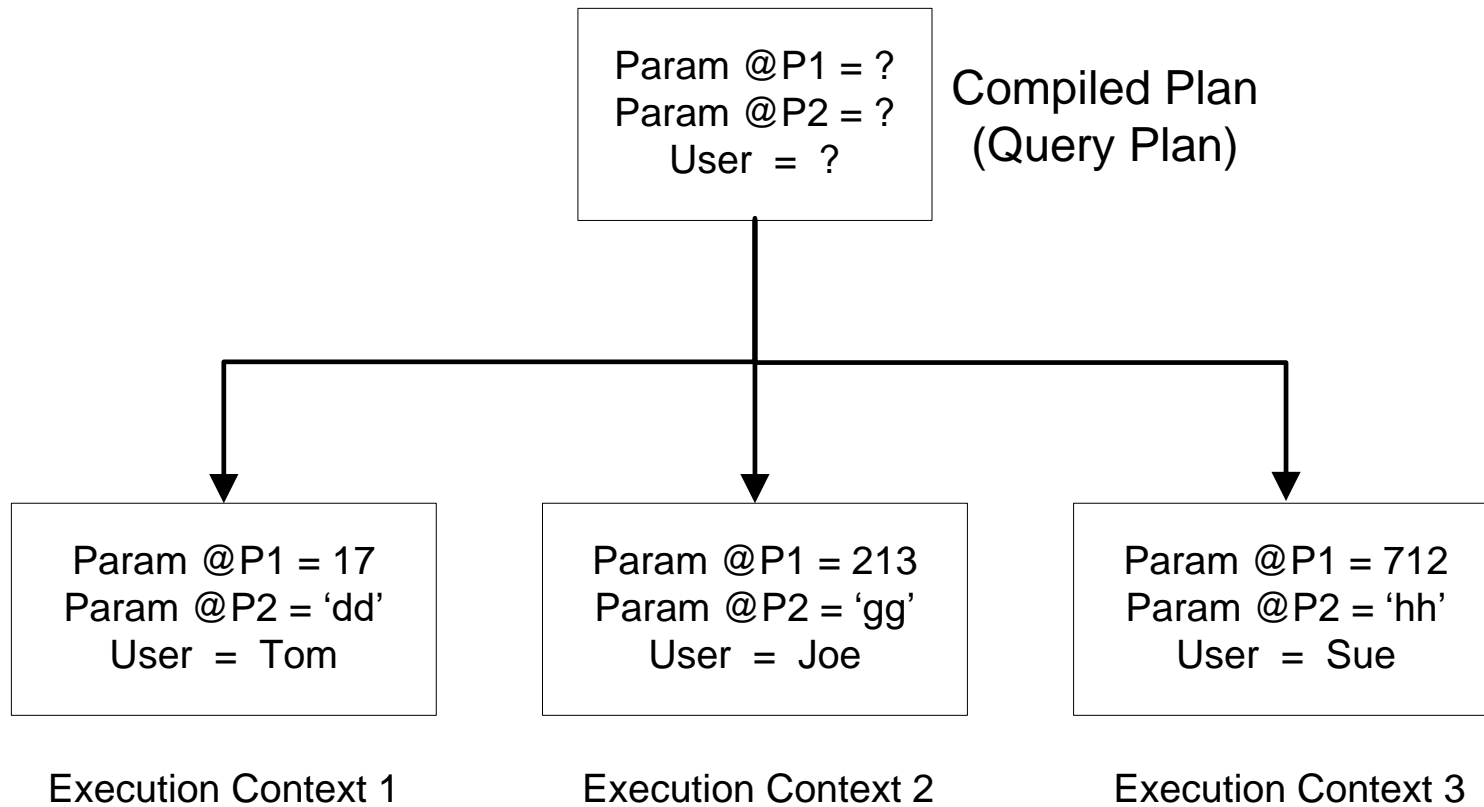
Param @P1 = ?
Param @P2 = ?
User = ?

Compiled Plan
(Query Plan)

Param @P1 = 17
Param @P2 = ‘dd’
User = Tom

Execution Context 1

Param @P1 = 213
Param @P2 = ‘gg’
User = Joe

Execution Context 2

Param @P1 = 712
Param @P2 = ‘hh’
User = Sue

Execution Context 3